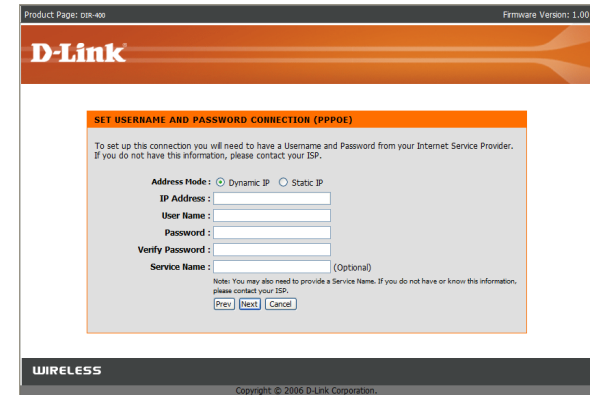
Product Page: DIR-400

Firmware Version: 1.00

D-Link

SET USERNAME AND PASSWORD CONNECTION (PPPOE)

To set up this connection you will need to have a Username and Password from your Internet Service Provider. If you do not have this information, please contact your ISP.

Address Mode : Dynamic IP Static IP

IP Address :

User Name :

Password :

Verify Password :

Service Name : (Optional)

Note: You may also need to provide a Service Name. If you do not have or know this information, please contact your ISP.

Prev Next Cancel

WIRELESS

Copyright © 2006 D-Link Corporation.